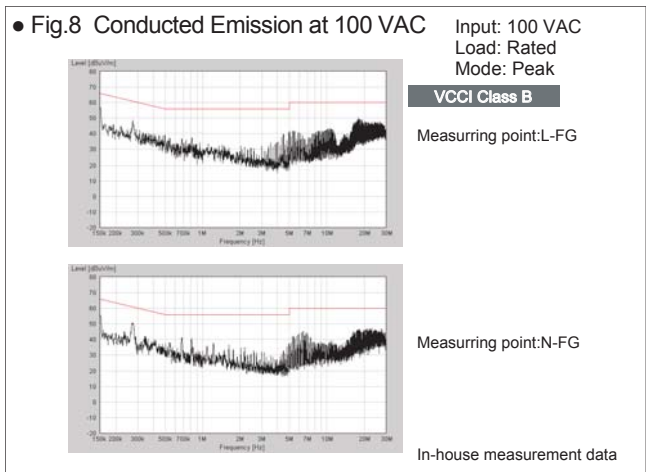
● Fig.8 Conducted Emission at 100 VAC

Input: 100 VAC
Load: Rated
Mode: Peak

VCCI Class B

Level [dBuV/m]
80
70
60
50
40
30
20
10
0
-10
-20
150k 200k 300k 500k 700k 1M 2M 3M 5M 7M 10M 20M 30M
Frequency [Hz]

Measurring point:L-FG

Level [dBuV/m]
80
70
60
50
40
30
20
10
0
-10
-20
150k 200k 300k 500k 700k 1M 2M 3M 5M 7M 10M 20M 30M
Frequency [Hz]

Measurring point:N-FG

In-house measurement data